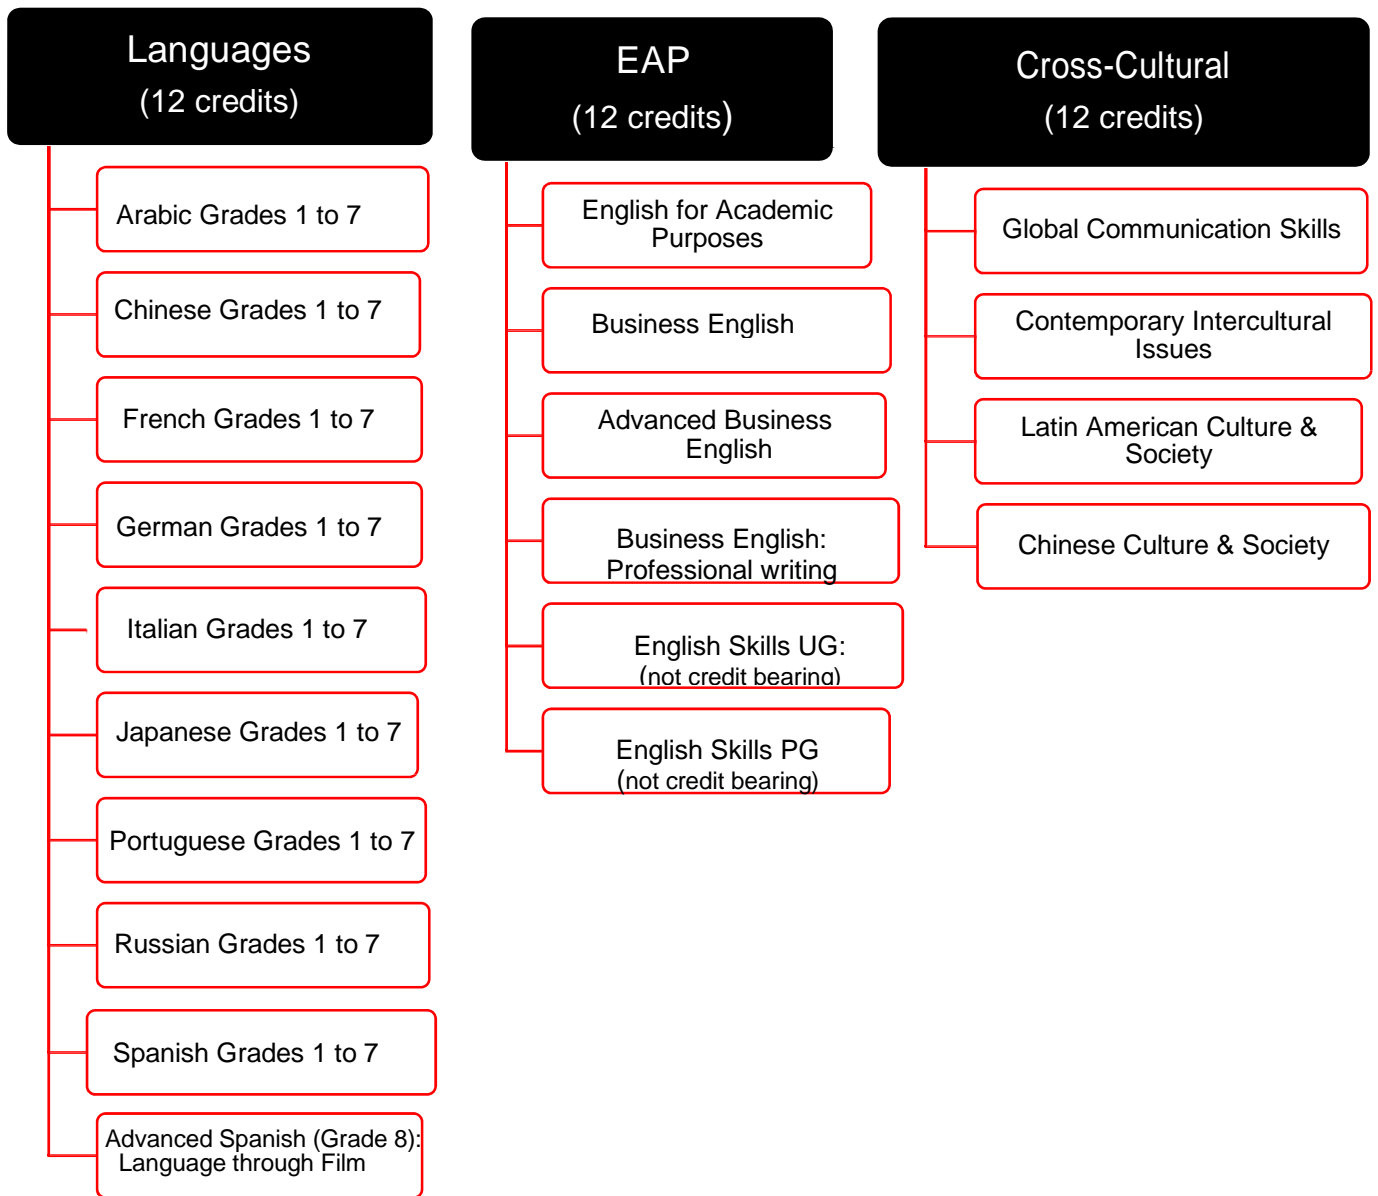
Languages
(12 credits)

Arabic Grades 1 to 7

Chinese Grades 1 to 7

French Grades 1 to 7

German Grades 1 to 7

Italian Grades 1 to 7

Japanese Grades 1 to 7

Portuguese Grades 1 to 7

Russian Grades 1 to 7

Spanish Grades 1 to 7

Advanced Spanish (Grade 8): Language through Film

EAP
(12 credits)

English for Academic Purposes

Business English

Advanced Business English

Business English: Professional writing

English Skills UG: (not credit bearing)

English Skills PG (not credit bearing)

Cross-Cultural
(12 credits)

Global Communication Skills

Contemporary Intercultural Issues

Latin American Culture & Society

Chinese Culture & Society